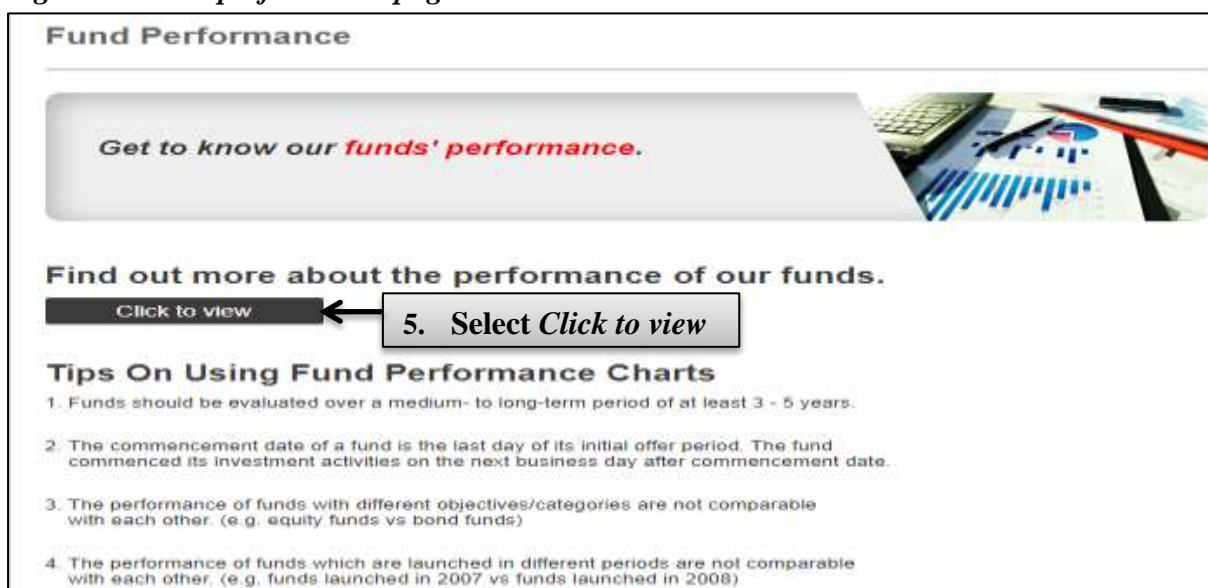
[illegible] performance page

Fund Performance

Get to know our funds' performance.

Find out more about the performance of our funds.

Click to view

5. Select *Click to view*

Tips On Using Fund Performance Charts

1. Funds should be evaluated over a medium- to long-term period of at least 3 - 5 years.

2. The commencement date of a fund is the last day of its initial offer period. The fund commenced its investment activities on the next business day after commencement date.

3. The performance of funds with different objectives/categories are not comparable with each other. (e.g. equity funds vs bond funds)

4. The performance of funds which are launched in different periods are not comparable with each other. (e.g. funds launched in 2007 vs funds launched in 2008)